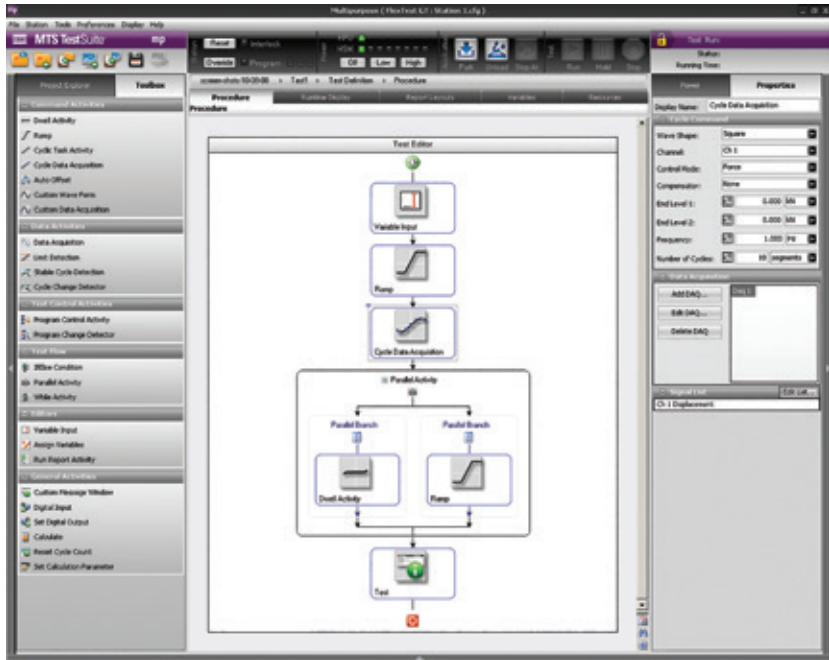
Multipurpose ( FlexTest GT : Station 1.cfg )

File Station Tools Preferences Display Help

MTS TestSuite mp

Reset Interlock

Override Program

Off Low High

Run Hold Stop

Test Run
Status:
Running Time:

Project Explorer Toolbox

Command Activities
Dwell Activity
Ramp
Cyclic Task Activity
Cycle Data Acquisition
Auto Offset
Custom Wave Form
Custom Data Acquisition

Data Activities
Data Acquisition
Limit Detection
Stable Cycle Detection
Cycle Change Detector

Test Control Activities
Program Control Activity
Program Change Detector

Test Flow
If/Else Condition
Parallel Activity
While Activity

Editors
Variable Input
Assign Variables
Run Report Activity

General Activities
Custom Message Window
Digital Input
Set Digital Output
Calculate
Reset Cycle Count
Set Calculation Parameter

Test1 » Test Definition » Procedure

Procedure Runtime Display Report Layouts Variables Resources

Procedure

Test Editor

Variable Input

Ramp

Cycle Data Acquisition

Parallel Activity

Parallel Branch Parallel Branch

Dwell Activity Ramp

Test

Properties

Display Name: Cycle Data Acquisition

Cycle Command
Wave Shape: Square
Channel: Ch 1
Control Mode: Force
Compensator: None
End Level 1: 0.000 kN
End Level 2: 0.000 kN
Frequency: 1.000 Hz
Number of Cycles: 10 segments

Data Acquisition
Add DAQ...
Edit DAQ...
Delete DAQ
Daq 1

Signal List Edit List...
Ch 1 Displacement